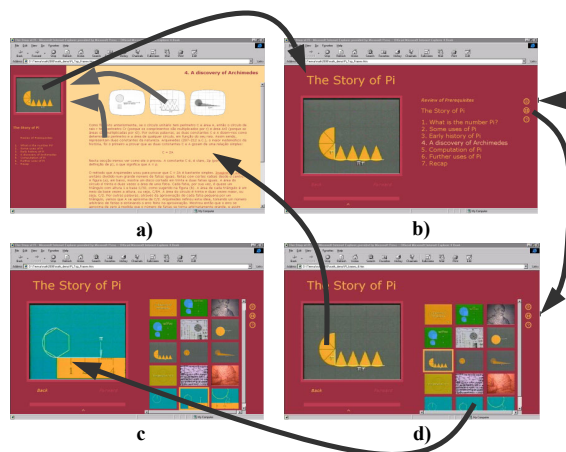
4. A discovery of Archimedes

The Story of Pi

a)

The Story of Pi

Review of Prerequisites
The Story of Pi

1. What is the number Pi?
2. Some uses of Pi
3. Early history of Pi
4. A discovery of Archimedes
5. Computation of Pi
6. Further uses of Pi
7. Recap

b)

The Story of Pi

c

The Story of Pi

d)